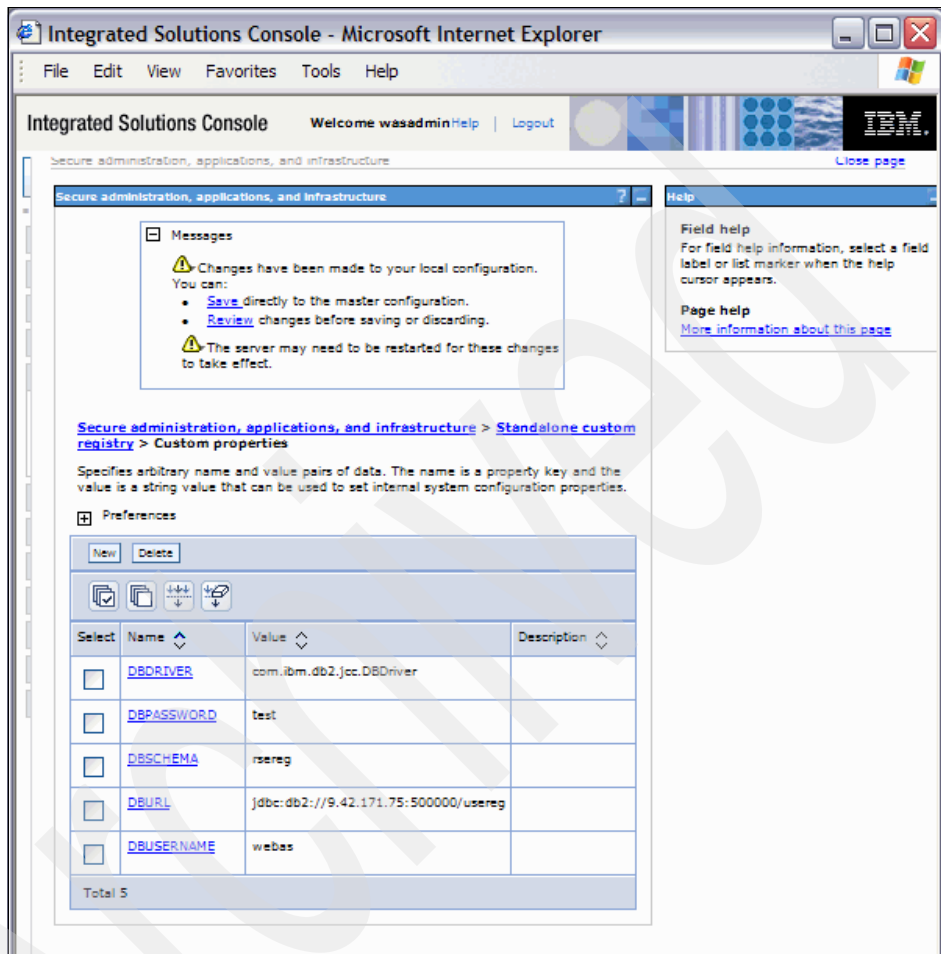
Integrated Solutions Console - Microsoft Internet Explorer

File Edit View Favorites Tools Help

Integrated Solutions Console Welcome wasadmin Help | Logout IBM.

Secure administration, applications, and infrastructure Close page

Secure administration, applications, and infrastructure ? _

Help

Field help
For field help information, select a field label or list marker when the help cursor appears.

Page help
More information about this page

Messages

Changes have been made to your local configuration. You can:
• Save directly to the master configuration.
• Review changes before saving or discarding.

The server may need to be restarted for these changes to take effect.

Secure administration, applications, and infrastructure > Standalone custom registry > Custom properties

Specifies arbitrary name and value pairs of data. The name is a property key and the value is a string value that can be used to set internal system configuration properties.

Preferences

New Delete

| Select | Name | Value | Description |
|---|---|---|---|
| | DBDRIVER | com.ibm.db2.jcc.DBDriver | |
| | DBPASSWORD | test | |
| | DBSCHEMA | rsereg | |
| | DBURL | jdbc:db2://9.42.171.75:500000/usereg | |
| | DBUSERNAME | webas | |

Total 5